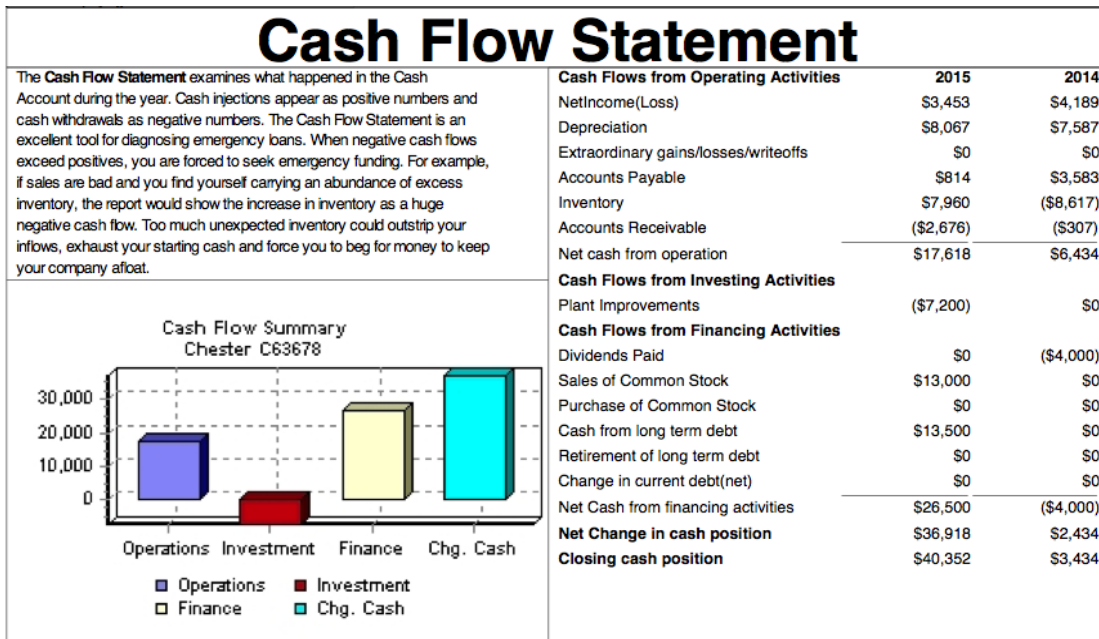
Cash Flow Statement

The **Cash Flow Statement** examines what happened in the Cash Account during the year. Cash injections appear as positive numbers and cash withdrawals as negative numbers. The Cash Flow Statement is an excellent tool for diagnosing emergency loans. When negative cash flows exceed positives, you are forced to seek emergency funding. For example, if sales are bad and you find yourself carrying an abundance of excess inventory, the report would show the increase in inventory as a huge negative cash flow. Too much unexpected inventory could outstrip your inflows, exhaust your starting cash and force you to beg for money to keep your company afloat.

Cash Flow Summary
Chester C63678

30,000
20,000
10,000
0

Operations Investment Finance Chg. Cash

Operations
Investment
Finance
Chg. Cash

| Cash Flows from Operating Activities | 2015 | 2014 |
|---|---|---|
| NetIncome(Loss) | $3,453 | $4,189 |
| Depreciation | $8,067 | $7,587 |
| Extraordinary gains/losses/writeoffs | $0 | $0 |
| Accounts Payable | $814 | $3,583 |
| Inventory | $7,960 | ($8,617) |
| Accounts Receivable | ($2,676) | ($307) |
| Net cash from operation | $17,618 | $6,434 |
| Cash Flows from Investing Activities | | |
| Plant Improvements | ($7,200) | $0 |
| Cash Flows from Financing Activities | | |
| Dividends Paid | $0 | ($4,000) |
| Sales of Common Stock | $13,000 | $0 |
| Purchase of Common Stock | $0 | $0 |
| Cash from long term debt | $13,500 | $0 |
| Retirement of long term debt | $0 | $0 |
| Change in current debt(net) | $0 | $0 |
| Net Cash from financing activities | $26,500 | ($4,000) |
| Net Change in cash position | $36,918 | $2,434 |
| Closing cash position | $40,352 | $3,434 |